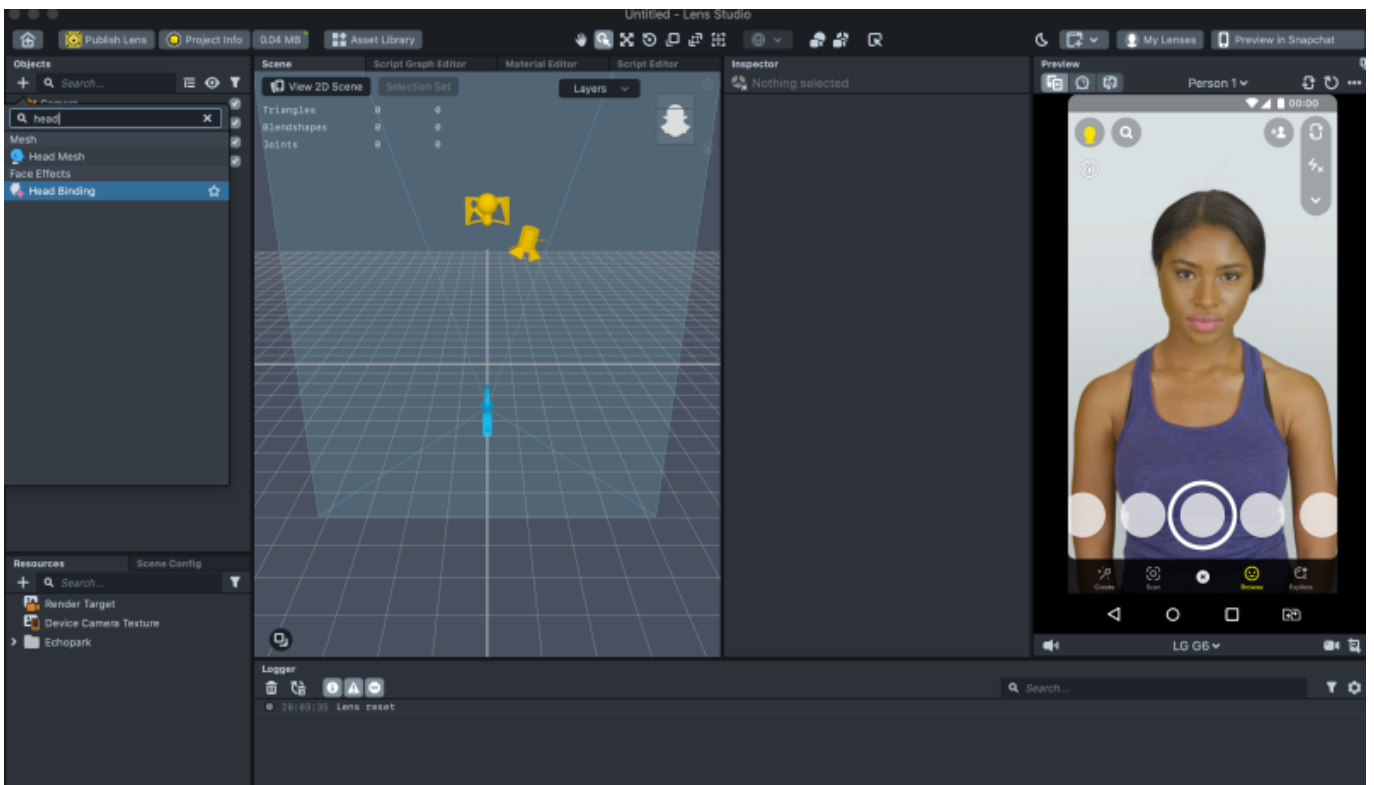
Untitled - Lens Studio

Publish Lens | Project Info | 0.04 MB | Asset Library

My Lenses | Preview in Snapchat

Objects

Search...

head

Mesh

Head Mesh

Face Effects

Head Binding

Scene | Script Graph Editor | Material Editor | Script Editor

View 2D Scene | Selection Set | Layers

| | | |
|---|---|---|
| Triangles | 0 | 0 |
| Blendshapes | 0 | 0 |
| Joints | 0 | 0 |

Inspector

Nothing selected

Preview

Person 1

00:00

Create | Scan | Browse | Explore

LG G6

Resources | Scene Config

Search...

Render Target

Device Camera Texture

Echopark

Logger

Search...

20:03:35 Lens reset